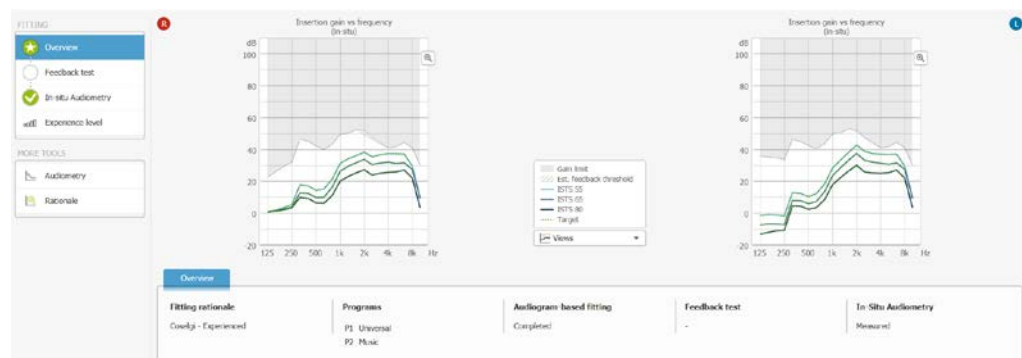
FITTING

Overview

Feedback test

In-situ Audiometry

Experience level

MORE TOOLS

Audiometry

Rationale

R

Insertion gain vs frequency
(in-situ)

dB
100
80
60
40
20
0
-20
125 250 500 1k 2k 4k 8k Hz

Gain limit
Est. feedback threshold
ISTS 55
ISTS 65
ISTS 80
Target

Views

L

Insertion gain vs frequency
(in-situ)

dB
100
80
60
40
20
0
-20
125 250 500 1k 2k 4k 8k Hz

Overview

| Fitting rationale | Programs | Audiogram based fitting | Feedback test | In-Situ Audiometry |
|---|---|---|---|---|
| Coselgi - Experienced | P1 Universal<br>P2 Music | Completed | - | Measured |